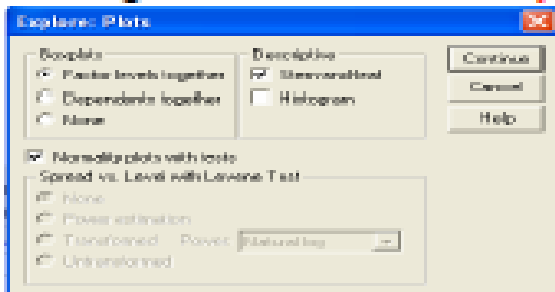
Explore: Plots

Boxplots
Factor levels together
Dependents together
None

Descriptive
Stem-and-leaf
Histogram

Continue
Cancel
Help

Normality plots with tests

Spread vs. Level with Levene Test
None
Power estimation
Transformed Power: Natural log
Untransformed